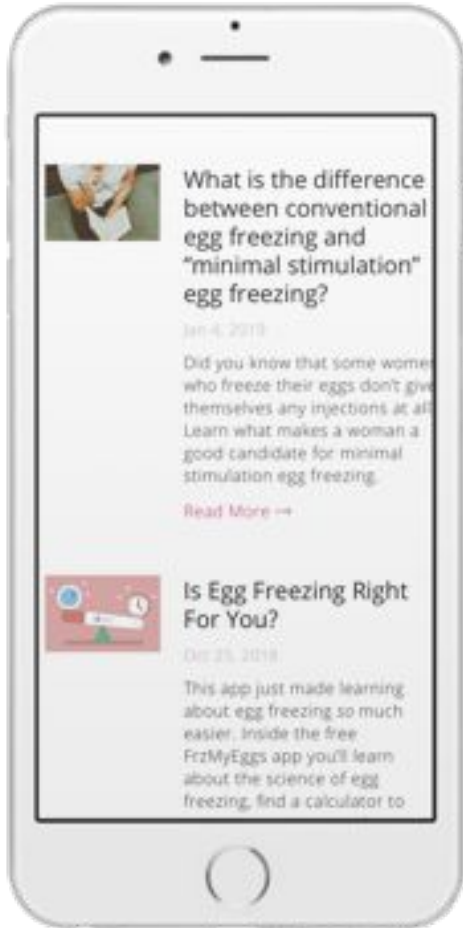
What is the difference between conventional egg freezing and "minimal stimulation" egg freezing?

Jan 4, 2019

Did you know that some women who freeze their eggs don't give themselves any injections at all? Learn what makes a woman a good candidate for minimal stimulation egg freezing.

Read More →

Is Egg Freezing Right For You?

Dec 25, 2018

This app just made learning about egg freezing so much easier. Inside the free FrzMyEggs app you'll learn about the science of egg freezing, find a calculator to